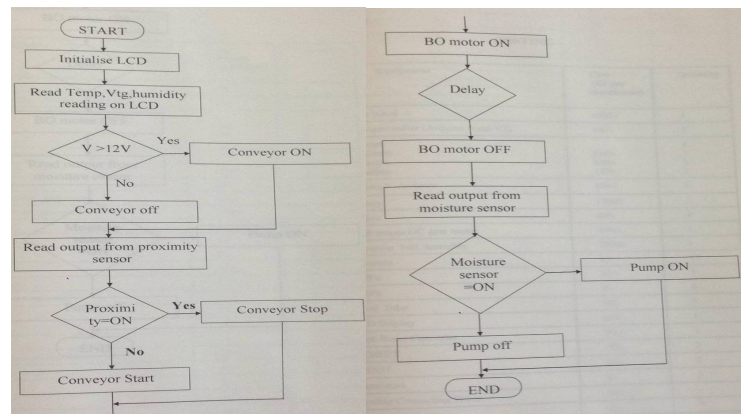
START

Initialise LCD

Read Temp,Vtg,humidity reading on LCD

V >12V

Yes

Conveyor ON

No

Conveyor off

Read output from proximity sensor

Proximi ty=ON

Yes

Conveyor Stop

No

Conveyor Start

BO motor ON

Delay

BO motor OFF

Read output from moisture sensor

Moisture sensor =ON

Pump ON

Pump off

END